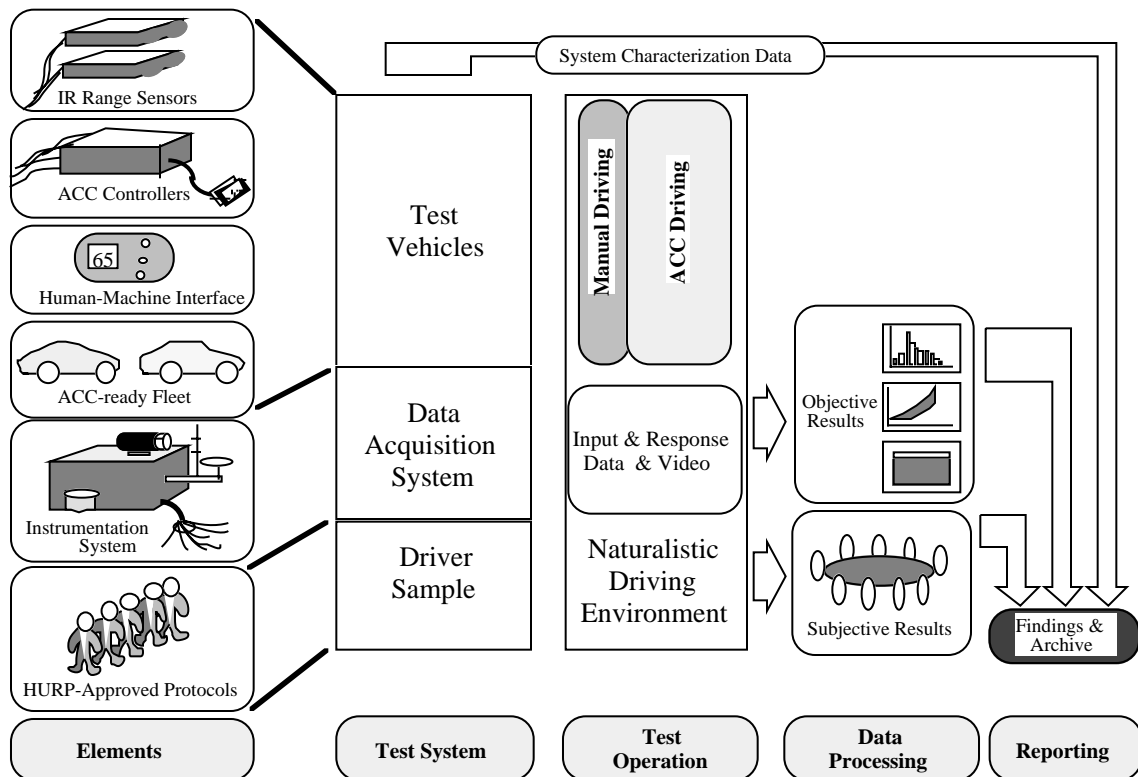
System Characterization Data

IR Range Sensors

ACC Controllers

65

Human-Machine Interface

ACC-ready Fleet

Instrumentation System

HURP-Approved Protocols

Test Vehicles

Data Acquisition System

Driver Sample

Manual Driving

ACC Driving

Input & Response Data & Video

Naturalistic Driving Environment

Objective Results

Subjective Results

Findings & Archive

Elements

Test System

Test Operation

Data Processing

Reporting